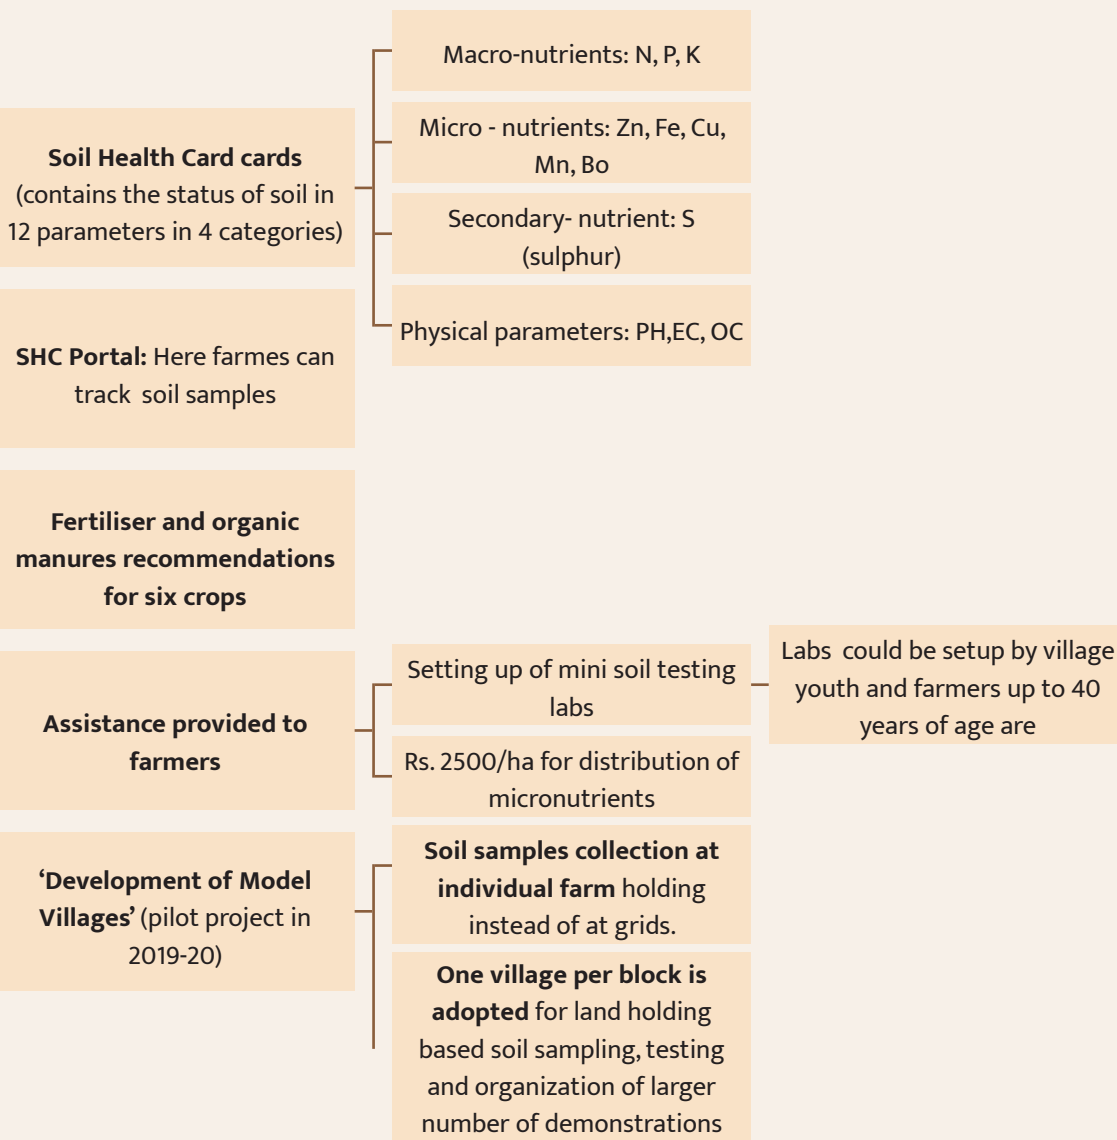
Soil Health Card cards (contains the status of soil in 12 parameters in 4 categories)

Macro-nutrients: N, P, K

Micro - nutrients: Zn, Fe, Cu, Mn, Bo

Secondary- nutrient: S (sulphur)

Physical parameters: PH,EC, OC

SHC Portal: Here farmes can track soil samples

Fertiliser and organic manures recommendations for six crops

Assistance provided to farmers

Setting up of mini soil testing labs

Labs could be setup by village youth and farmers up to 40 years of age are

Rs. 2500/ha for distribution of micronutrients

'Development of Model Villages' (pilot project in 2019-20)

Soil samples collection at individual farm holding instead of at grids.

One village per block is adopted for land holding based soil sampling, testing and organization of larger number of demonstrations